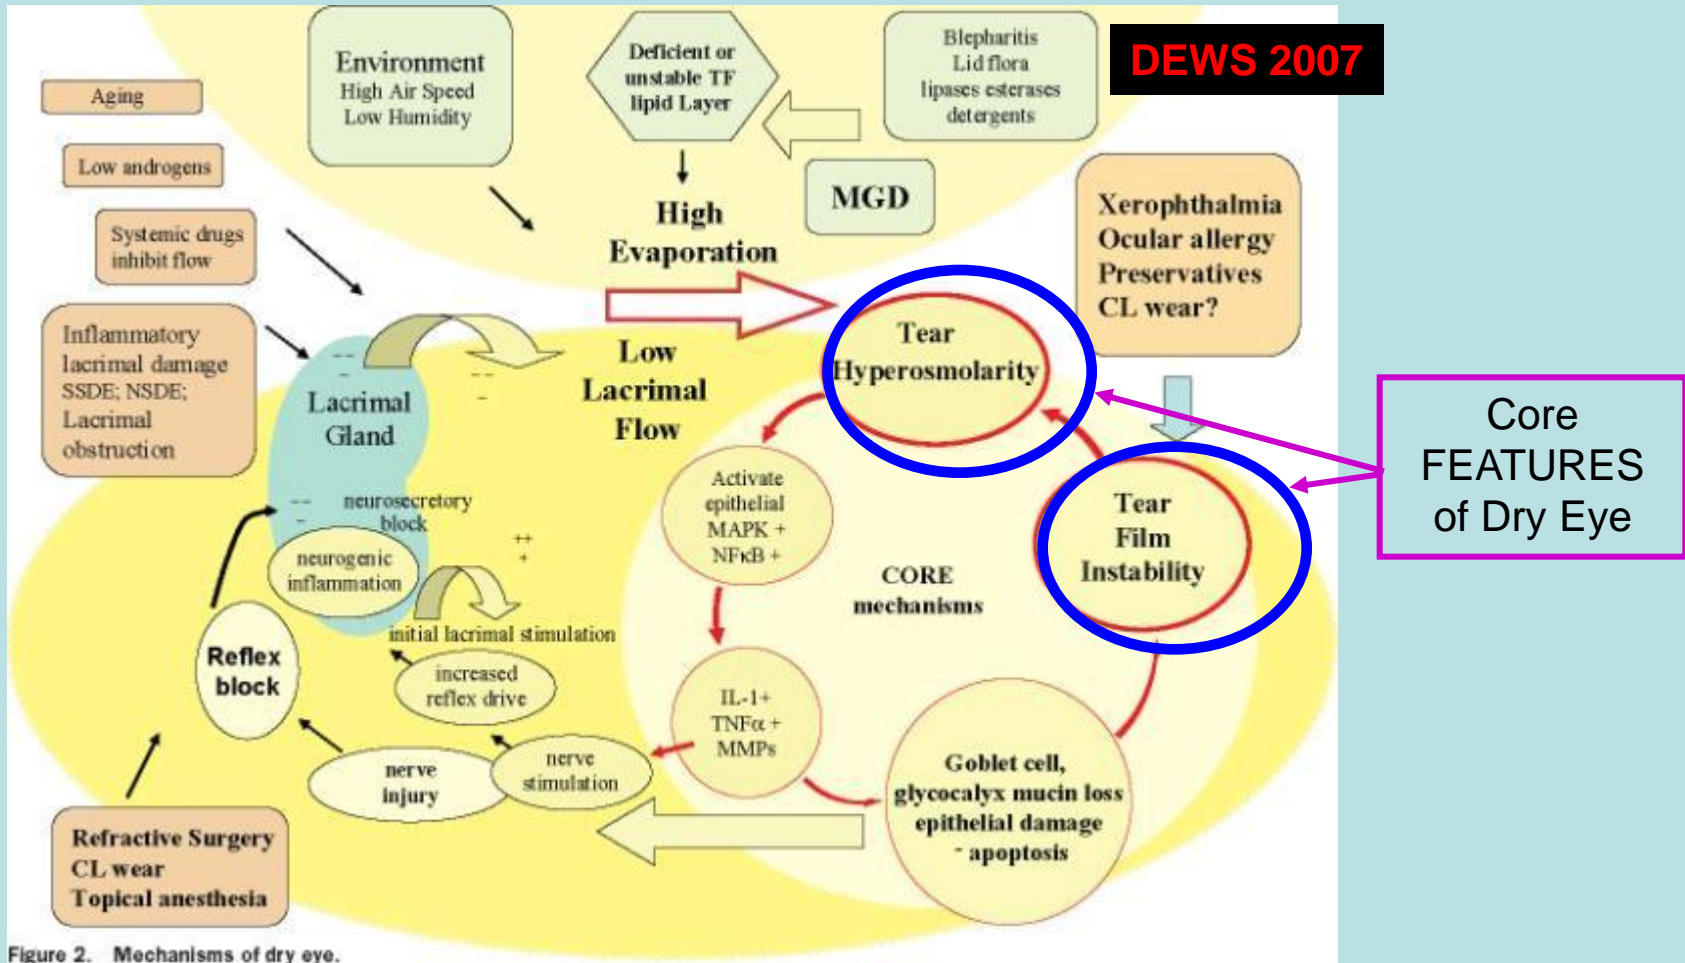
DEWS 2007

Aging

Low androgens

Systemic drugs inhibit flow

Inflammatory lacrimal damage SSDE; NSDE; Lacrimal obstruction

Environment
High Air Speed
Low Humidity

Deficient or unstable TF lipid Layer

Blepharitis
Lid flora
lipases esterases
detergents

MGD

High Evaporation

Xerophthalmia
Ocular allergy
Preservatives
CL wear?

Low Lacrimal Flow

Lacrimal Gland

Tear Hyperosmolarity

Tear Film Instability

Core FEATURES of Dry Eye

neurosecretory block

neurogenic inflammation

initial lacrimal stimulation

increased reflex drive

Reflex block

Activate epithelial MAPK + NFκB +

CORE mechanisms

IL-1+ TNFα + MMPs

Goblet cell, glycocalyx mucin loss epithelial damage - apoptosis

nerve injury

nerve stimulation

Refractive Surgery
CL wear
Topical anesthesia

Figure 2. Mechanisms of dry eye.